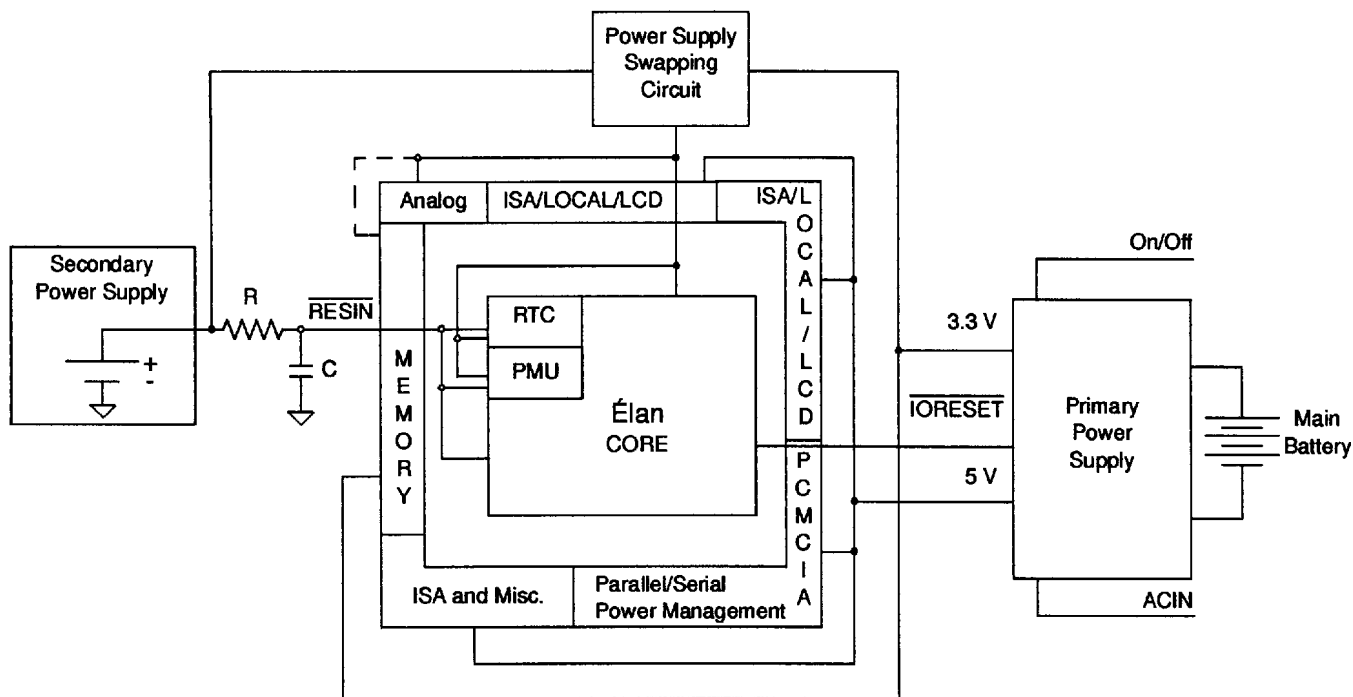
Power Supply Swapping Circuit

Analog

ISA/LOCAL/LCD

ISA/LOCAL/LCD

Secondary Power Supply

R

$\overline{RESIN}$

+
-

C

MEMORY

RTC

PMU

Élan CORE

PCMCIA

ISA and Misc.

Parallel/Serial Power Management

On/Off

3.3 V

$\overline{IORESET}$

5 V

Primary Power Supply

Main Battery

ACIN